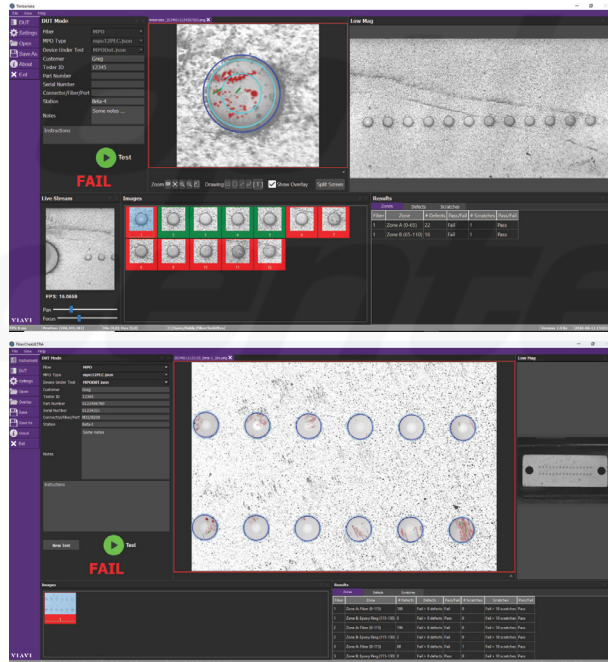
FiberJanus

File View Help

DUT

Settings

Open

Save As

About

Exit

DUT Mode

Fiber MPO

MPO Type mpo12PFC.json

Device Under Test MPODut.json

Customer Greg

Tester ID 12345

Part Number

Serial Number

Connector/Fiber/Port

Status Beta-4

Notes Some notes ...

Instructions

Test

FAIL

Low Mag

Zoom

Drawing

Show Overlay

Split Screen

Live Stream

FPS: 16.0659

Pan

Focus

Images

1 2 3 4 5 6 7 8 9 10 11 12

Results

Zones Defects Scratches

| Fiber | Zone | # Defects | Pass/Fail | # Scratches | Pass/Fail |
|---|---|---|---|---|---|
| 1 | Zone A (0-65) | 22 | Fail | 1 | Pass |
| 1 | Zone B (65-110) | 16 | Fail | 1 | Pass |

VIAVI

FiberCheck

File View Help

Instrument

DUT

Settings

Open

Source

Save

Save As

About

Exit

DUT Mode

Fiber MPO

MPO Type mpo12PFC.json

Device Under Test MPODUT.json

Customer Greg

Tester ID 12345

Part Number

Serial Number

Connector/Fiber/Port

Status Beta-1

Notes Some notes

Instructions

New Test

Test

FAIL

Low Mag

Images

1

Results

Zones Defects Scratches

| Fiber | Zone | # Defects | Defects | Pass/Fail | # Scratches | Scratches | Pass/Fail |
|---|---|---|---|---|---|---|---|
| 1 | Zone A: Fiber (0-115) | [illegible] | Fail > 0 defects | Fail | 0 | Fail > 10 scratches | Pass |
| 1 | Zone B: Epoxy Ring (115-135) | 0 | Fail > 0 defects | Fail | 0 | Fail > 10 scratches | Pass |
| 2 | Zone A: Fiber (0-115) | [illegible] | Fail > 0 defects | Fail | 0 | Fail > 10 scratches | Pass |
| 2 | Zone B: Epoxy Ring (115-135) | 0 | Fail > 0 defects | Fail | 0 | Fail > 10 scratches | Pass |
| 3 | Zone A: Fiber (0-115) | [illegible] | Fail > 0 defects | Fail | 1 | Fail > 10 scratches | Pass |
| 3 | Zone B: Epoxy Ring (115-135) | 0 | Fail > 0 defects | Fail | 0 | Fail > 10 scratches | Pass |

VIAVI